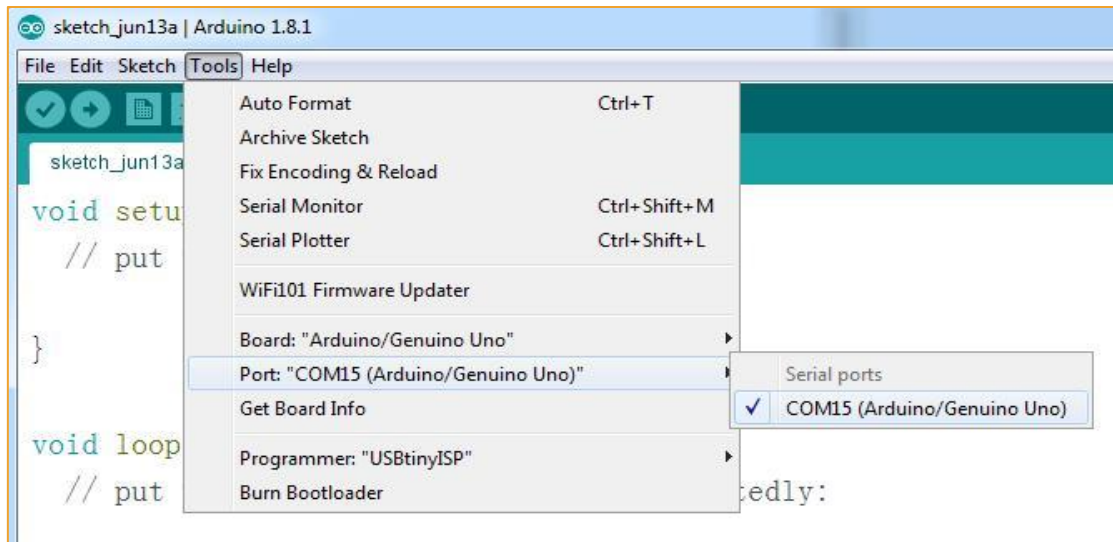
sketch_jun13a | Arduino 1.8.1

File Edit Sketch Tools Help

sketch_jun13a

void setu
// put

}

void loop
// put

tedly:

Auto Format Ctrl+T
Archive Sketch
Fix Encoding & Reload
Serial Monitor Ctrl+Shift+M
Serial Plotter Ctrl+Shift+L
WiFi101 Firmware Updater
Board: "Arduino/Genuino Uno"
Port: "COM15 (Arduino/Genuino Uno)"
Get Board Info
Programmer: "USBtinyISP"
Burn Bootloader

Serial ports
✓ COM15 (Arduino/Genuino Uno)